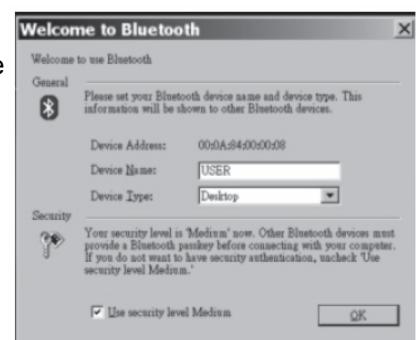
Welcome to Bluetooth

Welcome to use Bluetooth

General

Please set your Bluetooth device name and device type. This information will be shown to other Bluetooth devices.

Device Address: 00:0A:94:00:00:08

Device Name: USER

Device Type: Desktop

Security

Your security level is 'Medium' now. Other Bluetooth devices must provide a Bluetooth passkey before connecting with your computer. If you do not want to have security authentication, uncheck 'Use security level Medium.'

Use security level Medium

OK